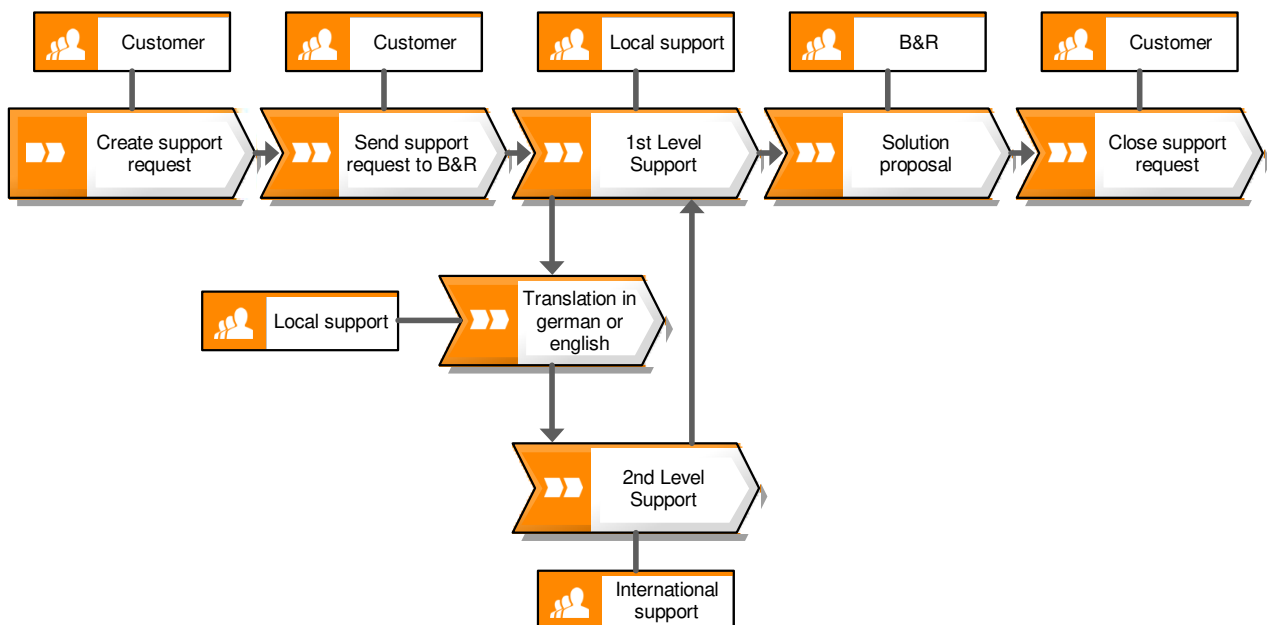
Customer

Create support request

Customer

Send support request to B&R

Local support

1st Level Support

B&R

Solution proposal

Customer

Close support request

Local support

Translation in german or english

2nd Level Support

International support